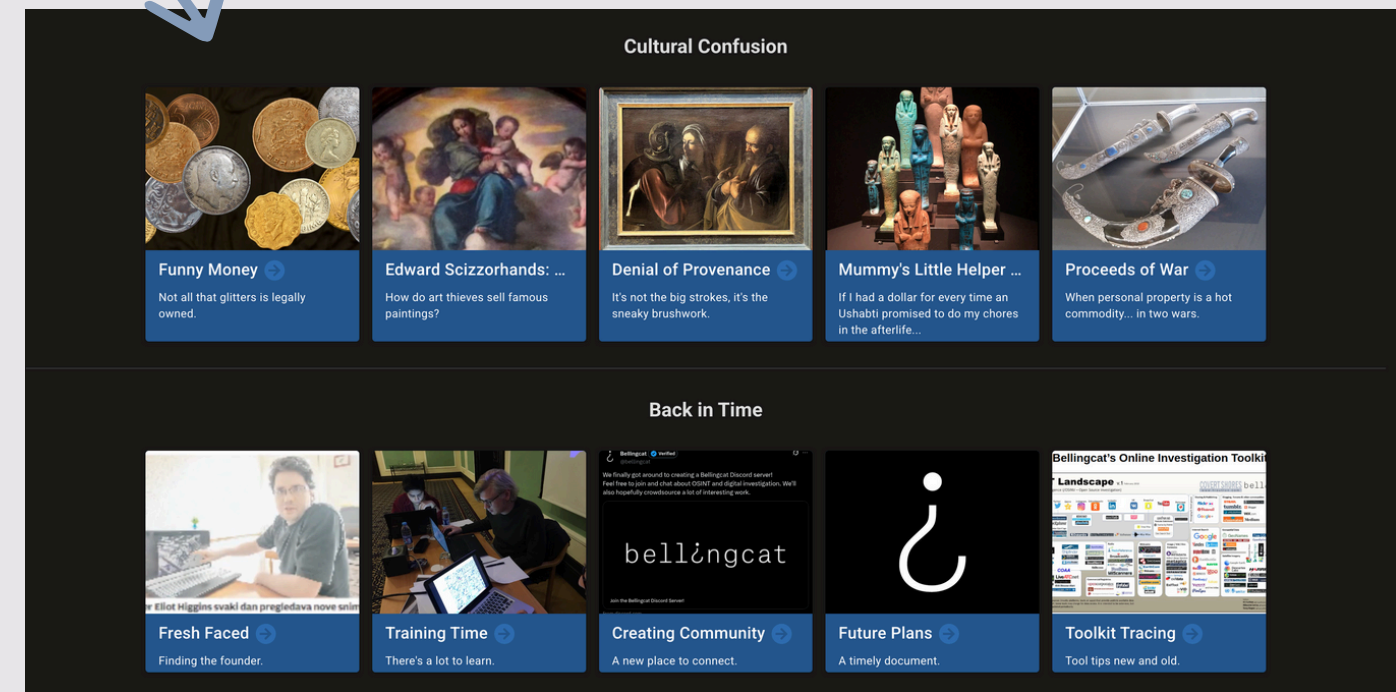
Cultural Confusion

Funny Money
Not all that glitters is legally owned.

Edward Scizzorhands: ...
How do art thieves sell famous paintings?

Denial of Provenance
It's not the big strokes, it's the sneaky brushwork.

Mummy's Little Helper ...
If I had a dollar for every time an Ushabti promised to do my chores in the afterlife...

Proceeds of War
When personal property is a hot commodity... in two wars.

Back in Time

e Eliot Higgins svaki dan pregledava nove snim

Fresh Faced
Finding the founder.

Training Time
There's a lot to learn.

Bellingcat Verified
@bellingcat
We finally got around to creating a Bellingcat Discord server! Feel free to join and chat about OSINT and digital investigation. We'll also hopefully crowdsource a lot of interesting work.
bellingcat
Join the Bellingcat Discord Server!

Creating Community
A new place to connect.

Future Plans
A timely document.

Bellingcat's Online Investigation Toolkit
Landscape

Toolkit Tracing
Tool tips new and old.